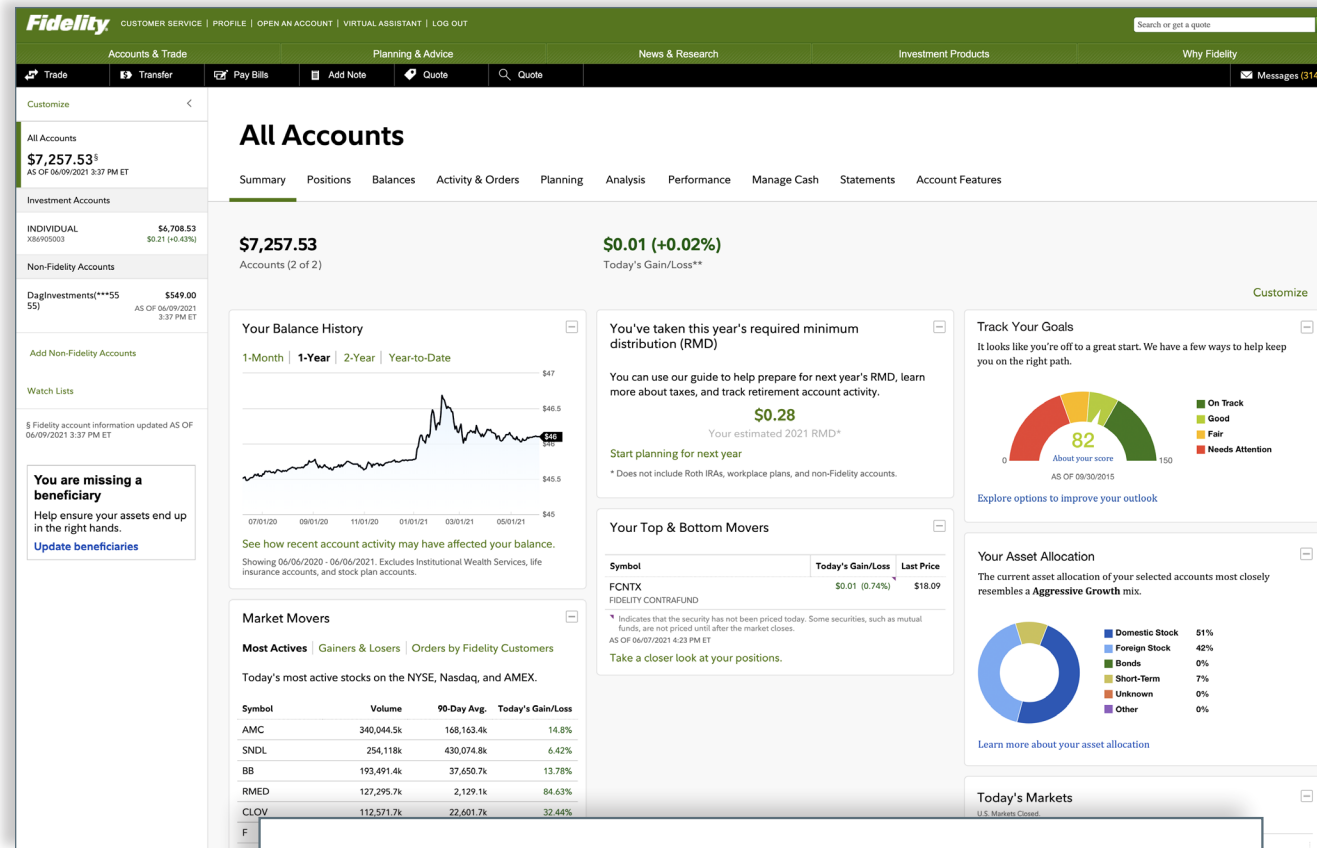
Fidelity CUSTOMER SERVICE | PROFILE | OPEN AN ACCOUNT | VIRTUAL ASSISTANT | LOG OUT

Search or get a quote

Accounts & Trade | Planning & Advice | News & Research | Investment Products | Why Fidelity

Trade | Transfer | Pay Bills | Add Note | Quote | Quote | Messages (314

Customize

All Accounts
$7,257.53§
AS OF 06/09/2021 3:37 PM ET

Investment Accounts

INDIVIDUAL $6,708.53
X86905003 $0.21 (+0.43%)

Non-Fidelity Accounts

DagInvestments(***55 55) $549.00
AS OF 06/09/2021 3:37 PM ET

Add Non-Fidelity Accounts

Watch Lists

§ Fidelity account information updated AS OF 06/09/2021 3:37 PM ET

You are missing a beneficiary
Help ensure your assets end up in the right hands.
Update beneficiaries

All Accounts

Summary | Positions | Balances | Activity & Orders | Planning | Analysis | Performance | Manage Cash | Statements | Account Features

$7,257.53
Accounts (2 of 2)

$0.01 (+0.02%)
Today's Gain/Loss**

Customize

Your Balance History
1-Month | 1-Year | 2-Year | Year-to-Date
$47
$46.5
$46
$45.5
$45
07/01/20 09/01/20 11/01/20 01/01/21 03/01/21 05/01/21
See how recent account activity may have affected your balance.
Showing 06/06/2020 - 06/06/2021. Excludes Institutional Wealth Services, life insurance accounts, and stock plan accounts.

You've taken this year's required minimum distribution (RMD)
You can use our guide to help prepare for next year's RMD, learn more about taxes, and track retirement account activity.
$0.28
Your estimated 2021 RMD*
Start planning for next year
* Does not include Roth IRAs, workplace plans, and non-Fidelity accounts.

Track Your Goals
It looks like you're off to a great start. We have a few ways to help keep you on the right path.
0 82 150
About your score
AS OF 09/30/2015
On Track
Good
Fair
Needs Attention
Explore options to improve your outlook

Your Top & Bottom Movers

| Symbol | Today's Gain/Loss | Last Price |
|---|---|---|
| FCNTX FIDELITY CONTRAFUND | $0.01 (0.74%) | $18.09 |

Indicates that the security has not been priced today. Some securities, such as mutual funds, are not priced until after the markets close.
AS OF 06/07/2021 4:23 PM ET
Take a closer look at your positions.

Your Asset Allocation
The current asset allocation of your selected accounts most closely resembles a Aggressive Growth mix.

| | |
|---|---|
| Domestic Stock | 51% |
| Foreign Stock | 42% |
| Bonds | 0% |
| Short-Term | 7% |
| Unknown | 0% |
| Other | 0% |

Learn more about your asset allocation

Market Movers
Most Actives | Gainers & Losers | Orders by Fidelity Customers
Today's most active stocks on the NYSE, Nasdaq, and AMEX.

| Symbol | Volume | 90-Day Avg. | Today's Gain/Loss |
|---|---|---|---|
| AMC | 340,044.5k | 168,163.4k | 14.8% |
| SNDL | 254,118k | 430,074.8k | 6.42% |
| BB | 193,491.4k | 37,650.7k | 13.78% |
| RMED | 127,295.7k | 2,129.1k | 84.63% |
| CLOV | 112,571.7k | 22,601.7k | 32.44% |
| F | | | |

Today's Markets
U.S. Markets Closed.